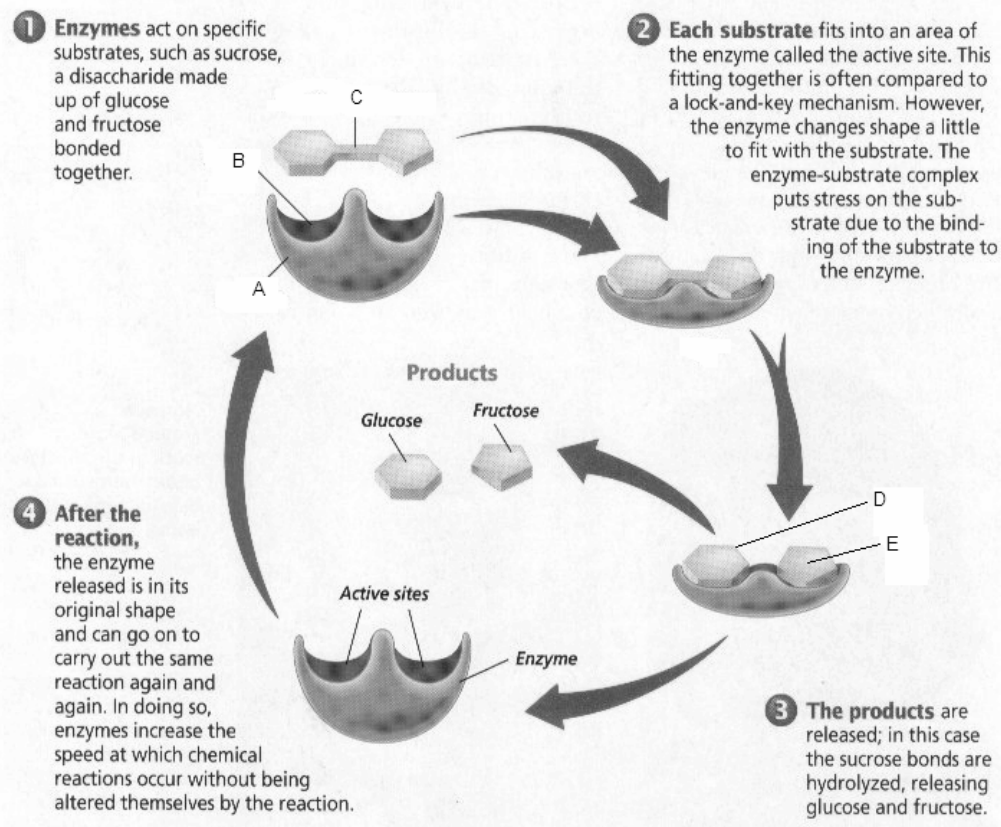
1 Enzymes act on specific substrates, such as sucrose, a disaccharide made up of glucose and fructose bonded together.

C

B

A

2 Each substrate fits into an area of the enzyme called the active site. This fitting together is often compared to a lock-and-key mechanism. However, the enzyme changes shape a little to fit with the substrate. The enzyme-substrate complex puts stress on the substrate due to the binding of the substrate to the enzyme.

Products

Glucose

Fructose

D

E

4 After the reaction, the enzyme released is in its original shape and can go on to carry out the same reaction again and again. In doing so, enzymes increase the speed at which chemical reactions occur without being altered themselves by the reaction.

Active sites

Enzyme

3 The products are released; in this case the sucrose bonds are hydrolyzed, releasing glucose and fructose.